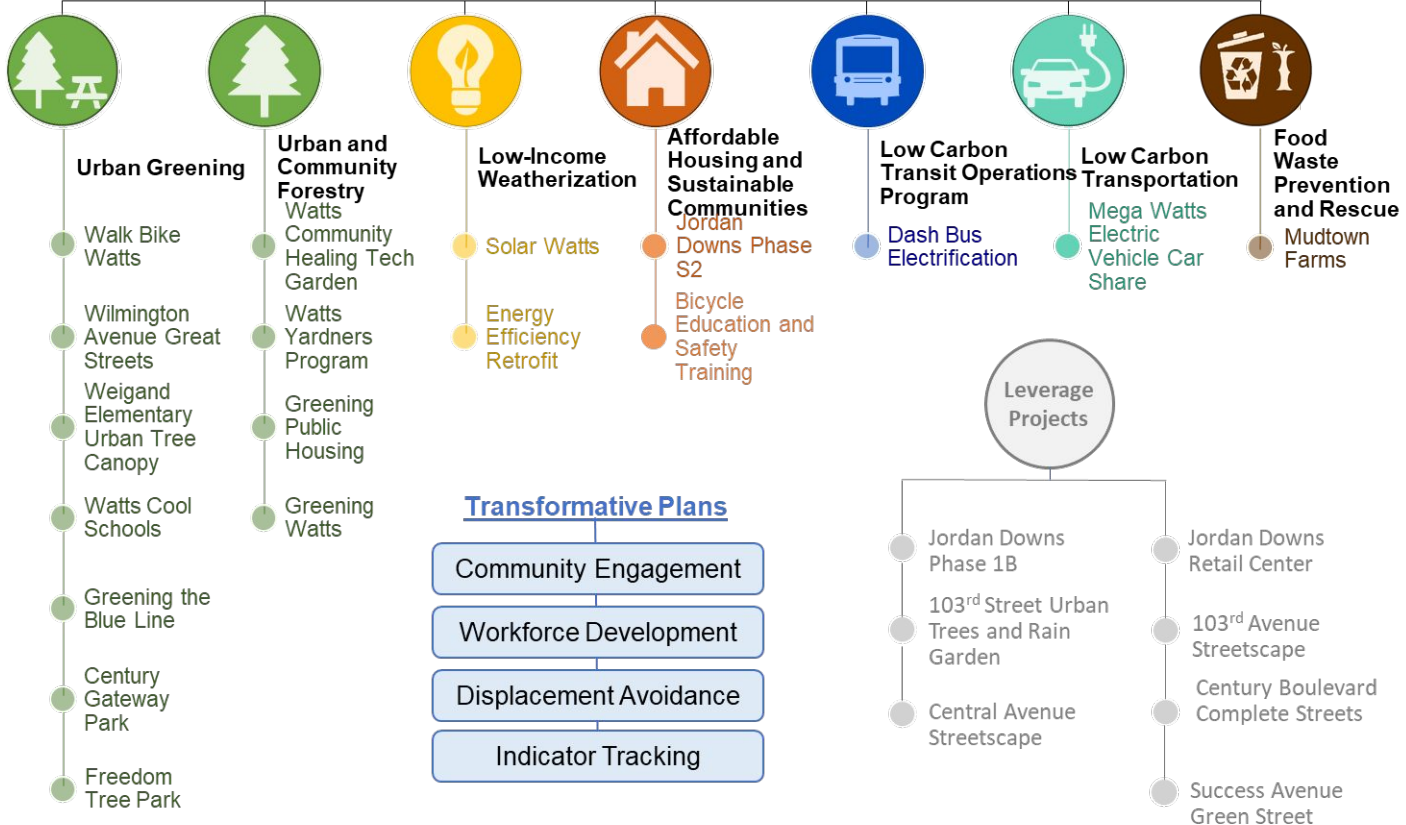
Urban Greening

Walk Bike Watts

Wilmington Avenue Great Streets

Weigand Elementary Urban Tree Canopy

Watts Cool Schools

Greening the Blue Line

Century Gateway Park

Freedom Tree Park

Urban and Community Forestry

Watts Community Healing Tech Garden

Watts Yardners Program

Greening Public Housing

Greening Watts

Low-Income Weatherization

Solar Watts

Energy Efficiency Retrofit

Affordable Housing and Sustainable Communities

Jordan Downs Phase S2

Bicycle Education and Safety Training

Low Carbon Transit Operations Program

Dash Bus Electrification

Low Carbon Transportation

Mega Watts Electric Vehicle Car Share

Food Waste Prevention and Rescue

Mudtown Farms

Transformative Plans

Community Engagement

Workforce Development

Displacement Avoidance

Indicator Tracking

Leverage Projects

Jordan Downs Phase 1B

103$^{rd}$ Street Urban Trees and Rain Garden

Central Avenue Streetscape

Jordan Downs Retail Center

103$^{rd}$ Avenue Streetscape

Century Boulevard Complete Streets

Success Avenue Green Street